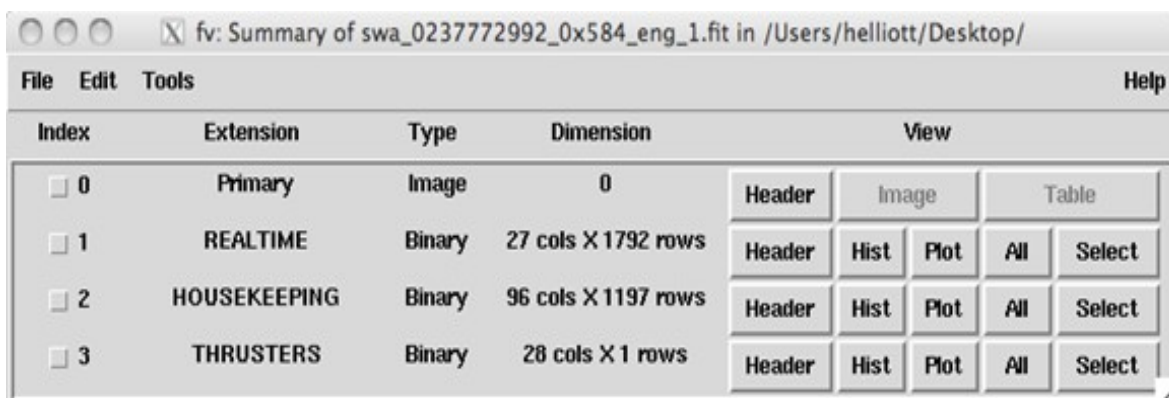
fv: Summary of swa_0237772992_0x584_eng_1.fit in /Users/helliott/Desktop/

File Edit Tools Help

| Index | Extension | Type | Dimension | View |
|---|---|---|---|---|
| 0 | Primary | Image | 0 | Header Image Table |
| 1 | REALTIME | Binary | 27 cols X 1792 rows | Header Hist Plot All Select |
| 2 | HOUSEKEEPING | Binary | 96 cols X 1197 rows | Header Hist Plot All Select |
| 3 | THRUSTERS | Binary | 28 cols X 1 rows | Header Hist Plot All Select |